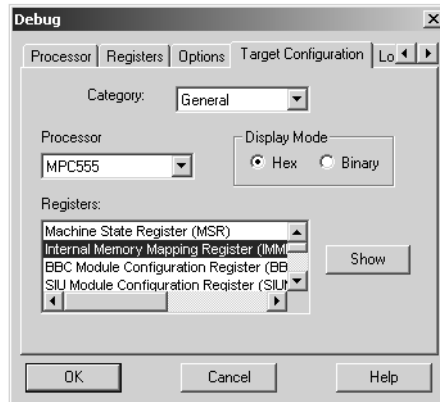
Debug

Processor | Registers | Options | Target Configuration | Lo

Category: General

Processor
MPC555

Display Mode
Hex Binary

Registers:
Machine State Register (MSR)
Internal Memory Mapping Register (IMM
BBC Module Configuration Register (BB
SIU Module Configuration Register (SIU

Show

OK Cancel Help